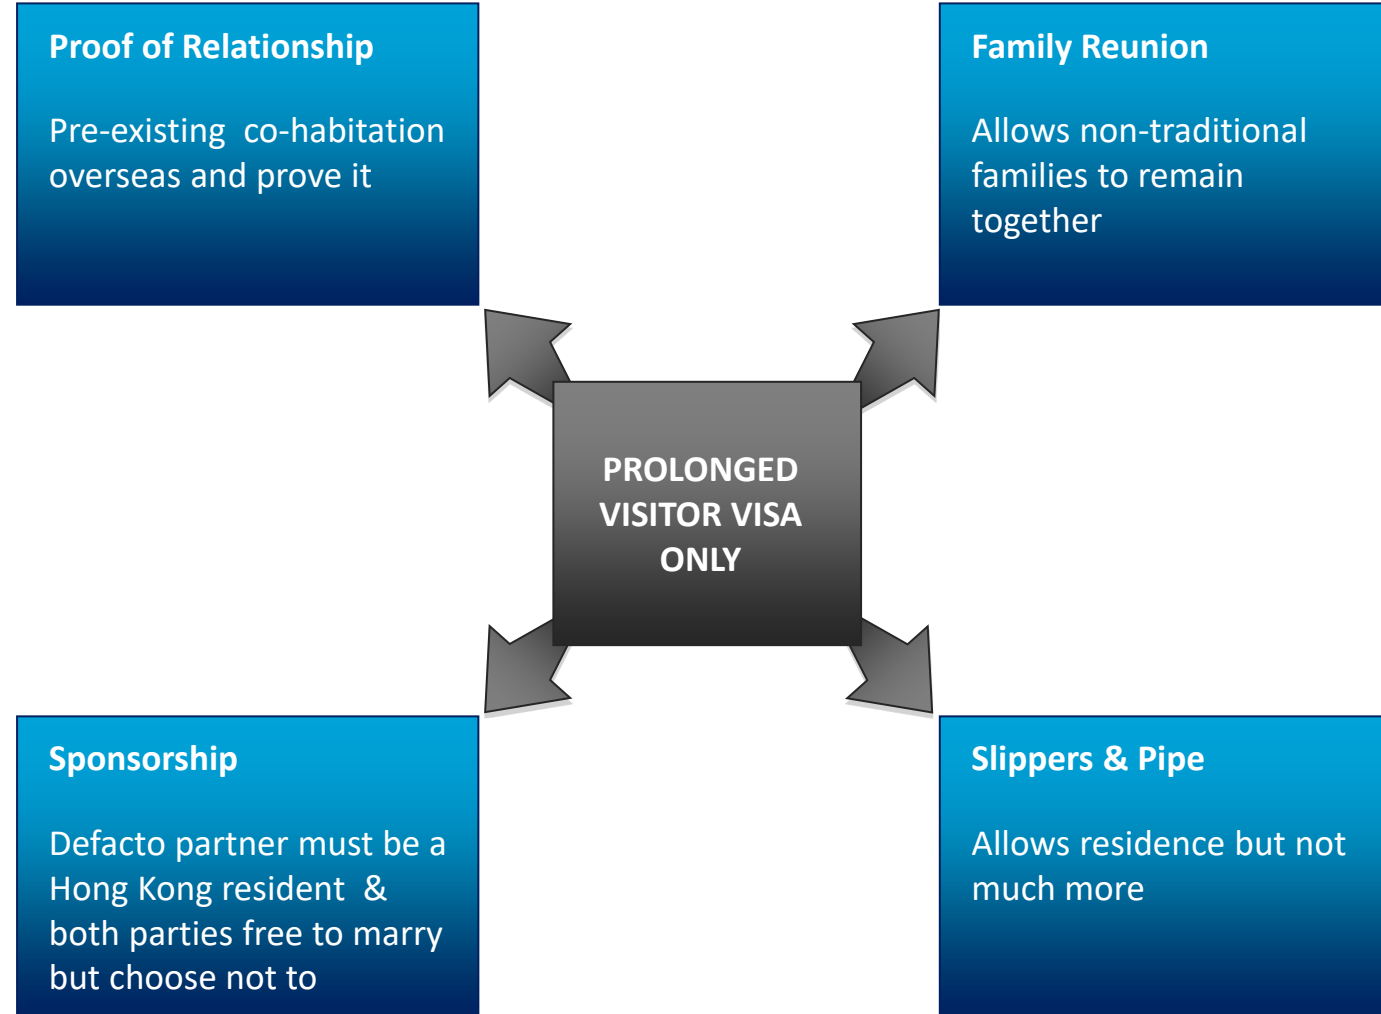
Proof of Relationship

Pre-existing co-habitation overseas and prove it

Family Reunion

Allows non-traditional families to remain together

PROLONGED VISITOR VISA ONLY

Sponsorship

Defacto partner must be a Hong Kong resident & both parties free to marry but choose not to

Slippers & Pipe

Allows residence but not much more